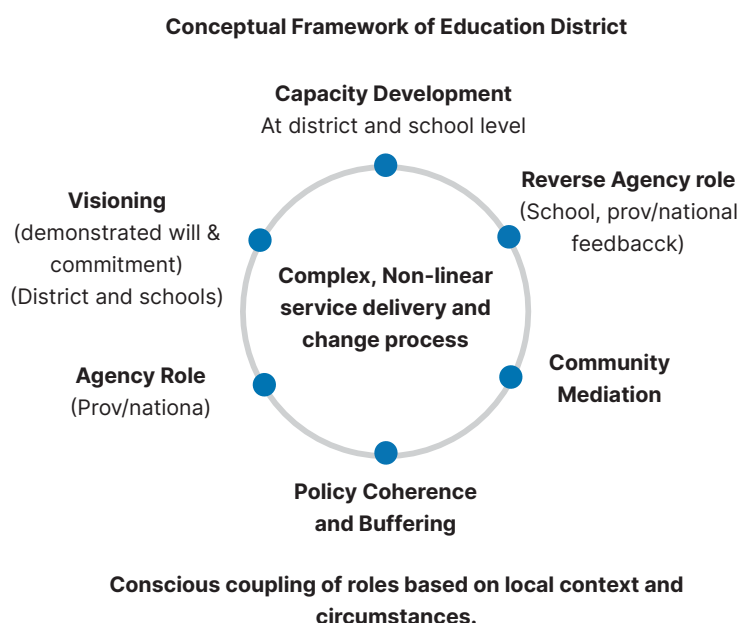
Conceptual Framework of Education District

Capacity Development
At district and school level

Reverse Agency role
(School, prov/national feedbacck)

Visioning
(demonstrated will & commitment)
(District and schools)

Complex, Non-linear service delivery and change process

Community Mediation

Agency Role
(Prov/nationa)

Policy Coherence and Buffering

Conscious coupling of roles based on local context and circumstances.